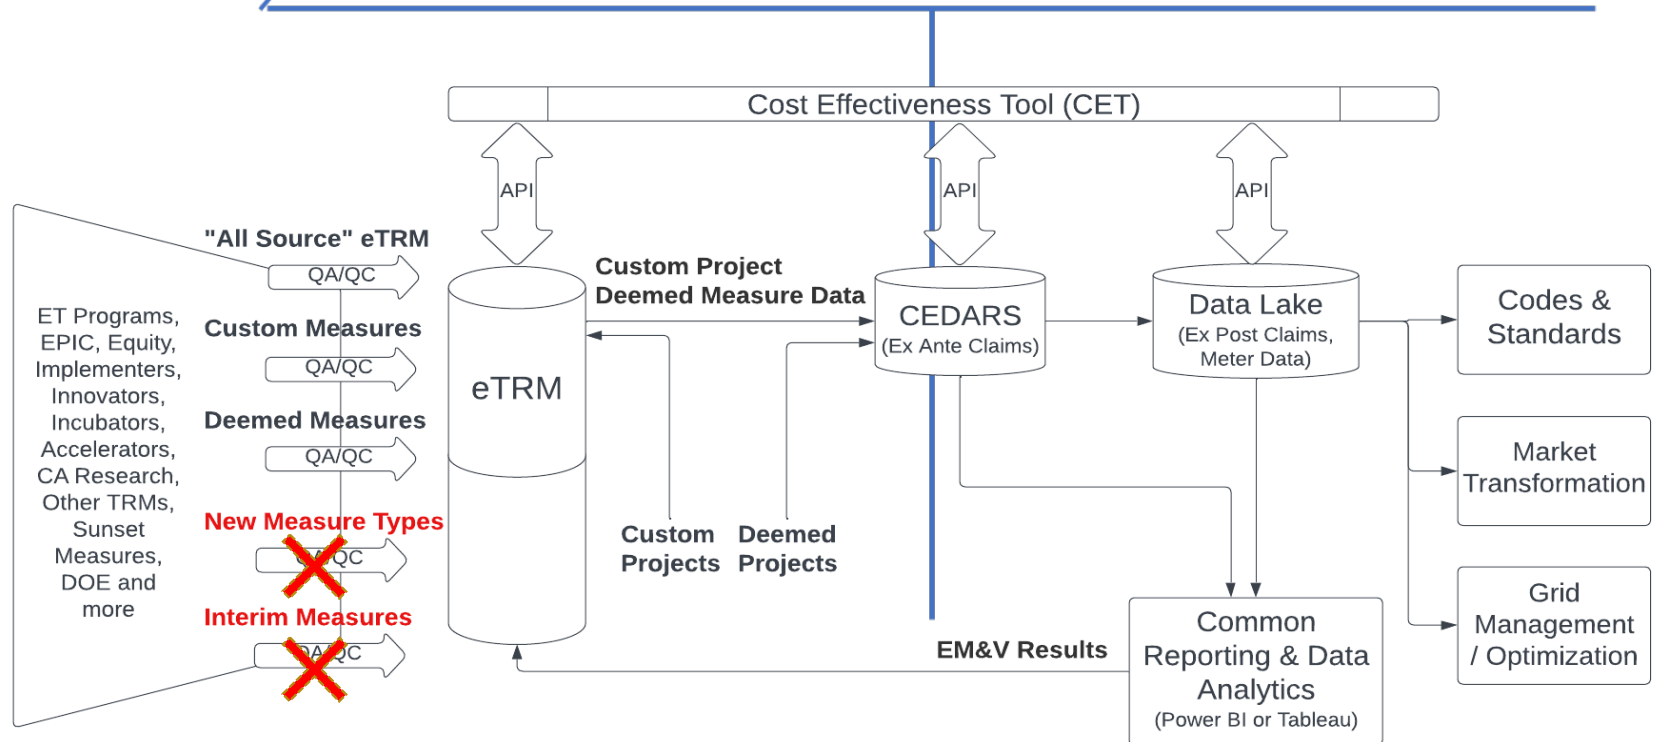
Cost Effectiveness Tool (CET)

API

API

API

ET Programs, EPIC, Equity, Implementers, Innovators, Incubators, Accelerators, CA Research, Other TRMs, Sunset Measures, DOE and more

"All Source" eTRM

QA/QC

Custom Measures

QA/QC

Deemed Measures

QA/QC

New Measure Types

QA/QC

Interim Measures

QA/QC

eTRM

Custom Project Deemed Measure Data

CEDARS
(Ex Ante Claims)

Data Lake
(Ex Post Claims, Meter Data)

Codes & Standards

Market Transformation

Grid Management / Optimization

Custom Projects

Deemed Projects

EM&V Results

Common Reporting & Data Analytics
(Power BI or Tableau)